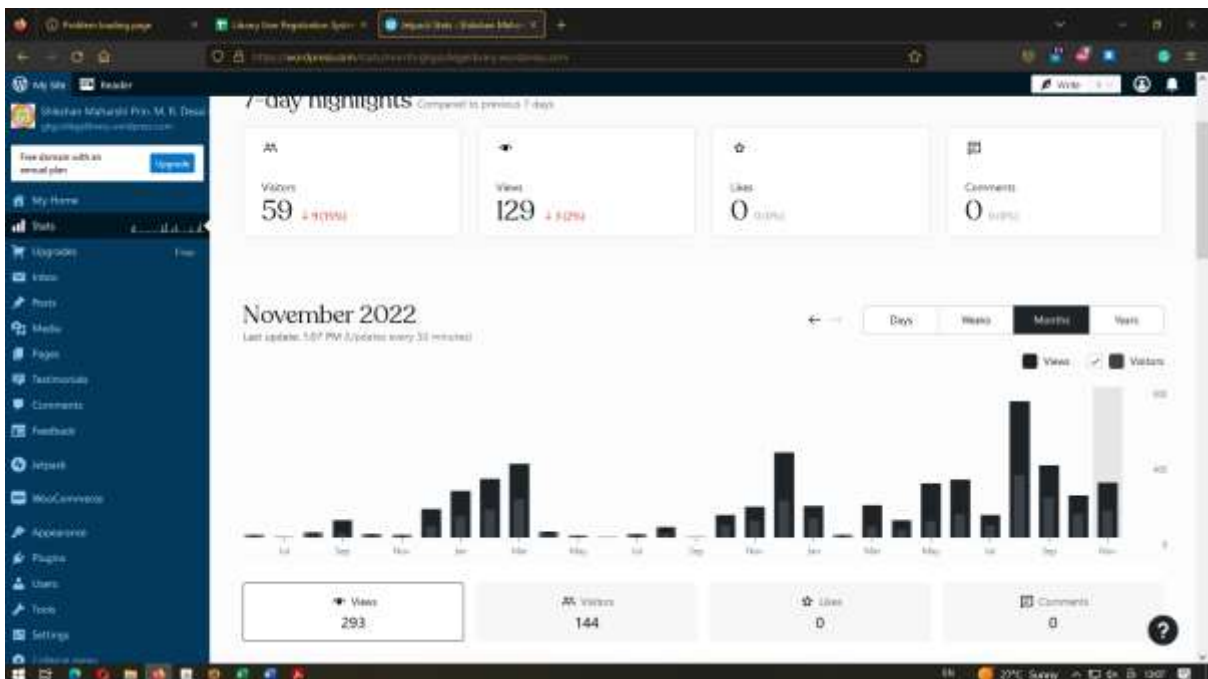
Problem loading page | Library User Registration System | Jetpack Stats · Shikshan Mahar

My Site Reader

Shikshan Maharshi Prin. M. R. Desai

Free domain with an annual plan Upgrade

My Home
Stats
Upgrades Free
Inbox
Posts
Media
Pages
Testimonials
Comments
Feedback
Jetpack
WooCommerce
Appearance
Plugins
Users
Tools
Settings

Write

7-day highlights Compared to previous 7 days

Visitors
59 ↓ 9 (13%)

Views
129 ↓ 3 (2%)

Likes
0 0 (0%)

Comments
0 0 (0%)

November 2022
Last update: 1:07 PM (Updates every 30 minutes)

Days Weeks Months Years

Views Visitors

Jul Sep Nov Jan Mar May Jul Sep Nov Jan Mar May Jul Sep Nov

Views
293

Visitors
144

Likes
0

Comments
0

27°C Sunny